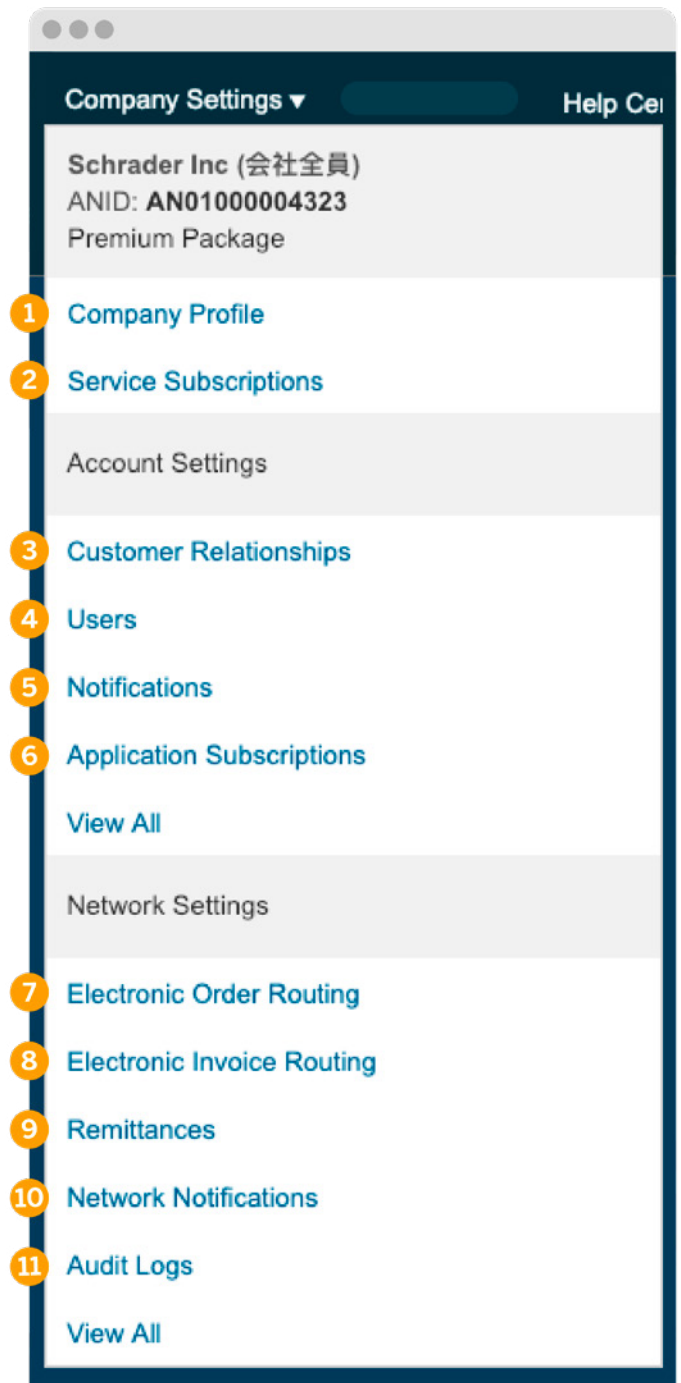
Company Settings ▾

Help Cer

Schrader Inc (会社全員)
ANID: AN01000004323
Premium Package

1 Company Profile

2 Service Subscriptions

Account Settings

3 Customer Relationships

4 Users

5 Notifications

6 Application Subscriptions

View All

Network Settings

7 Electronic Order Routing

8 Electronic Invoice Routing

9 Remittances

10 Network Notifications

11 Audit Logs

View All